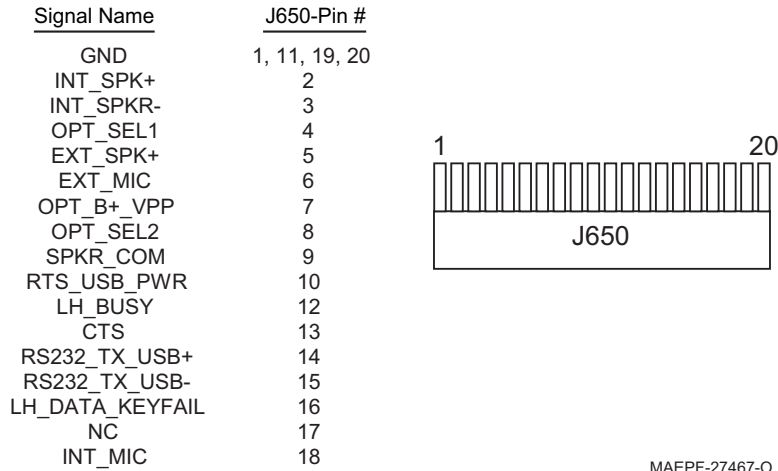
| Signal Name | J650-Pin # |
|---|---|
| GND | 1, 11, 19, 20 |
| INT_SPK+ | 2 |
| INT_SPKR- | 3 |
| OPT_SEL1 | 4 |
| EXT_SPK+ | 5 |
| EXT_MIC | 6 |
| OPT_B+_VPP | 7 |
| OPT_SEL2 | 8 |
| SPKR_COM | 9 |
| RTS_USB_PWR | 10 |
| LH_BUSY | 12 |
| CTS | 13 |
| RS232_TX_USB+ | 14 |
| RS232_TX_USB- | 15 |
| LH_DATA_KEYFAIL | 16 |
| NC | 17 |
| INT_MIC | 18 |

1 20
J650

MAEPF-27467-O